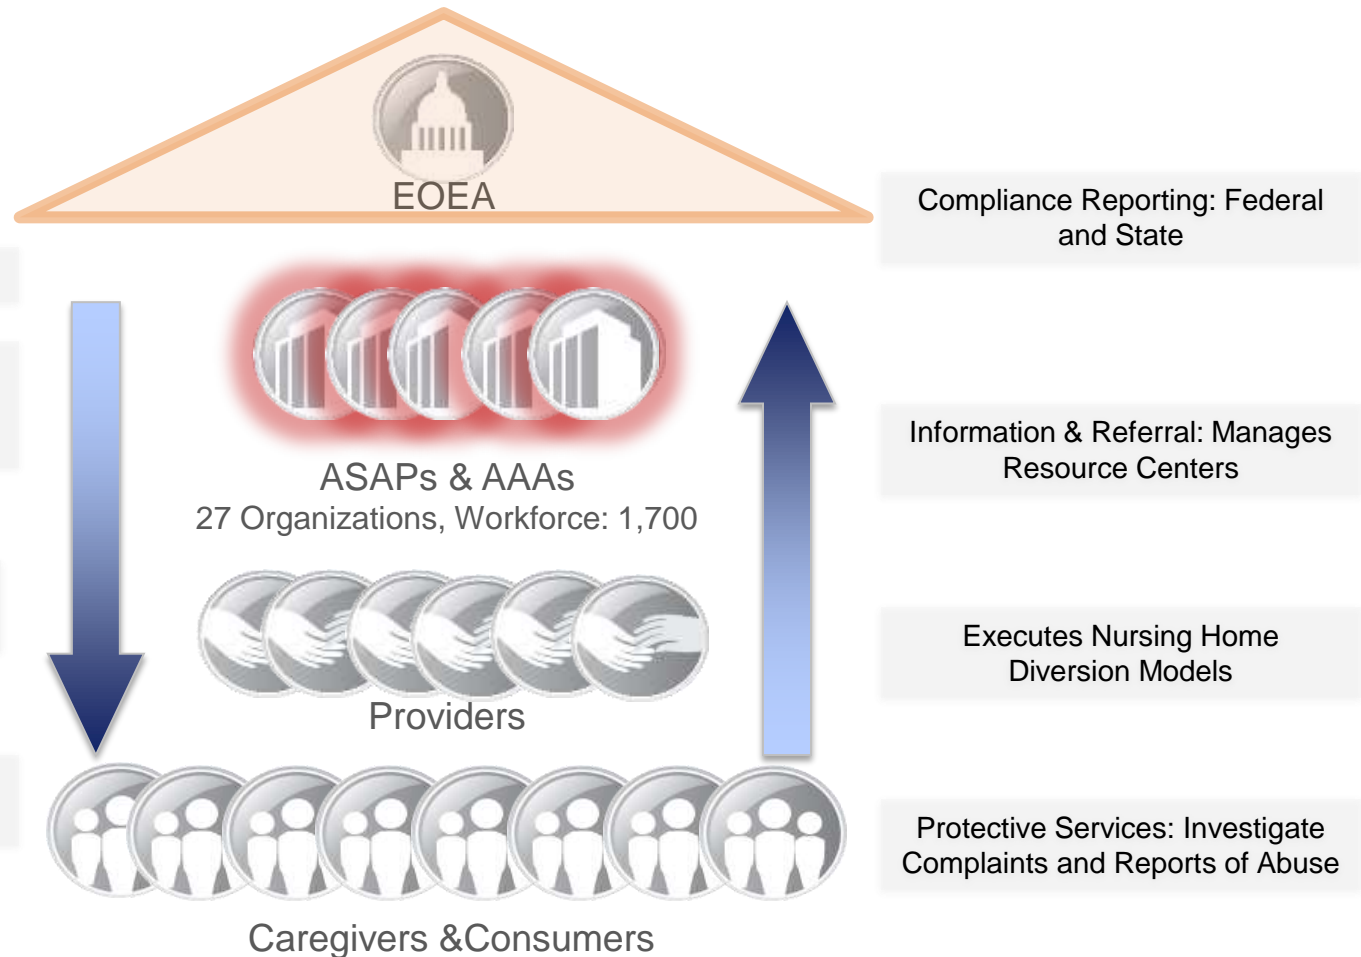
EOEA

ASAPs & AAAs
27 Organizations, Workforce: 1,700

Providers

Caregivers &Consumers

Compliance Reporting: Federal and State

Information & Referral: Manages Resource Centers

Executes Nursing Home Diversion Models

Protective Services: Investigate Complaints and Reports of Abuse